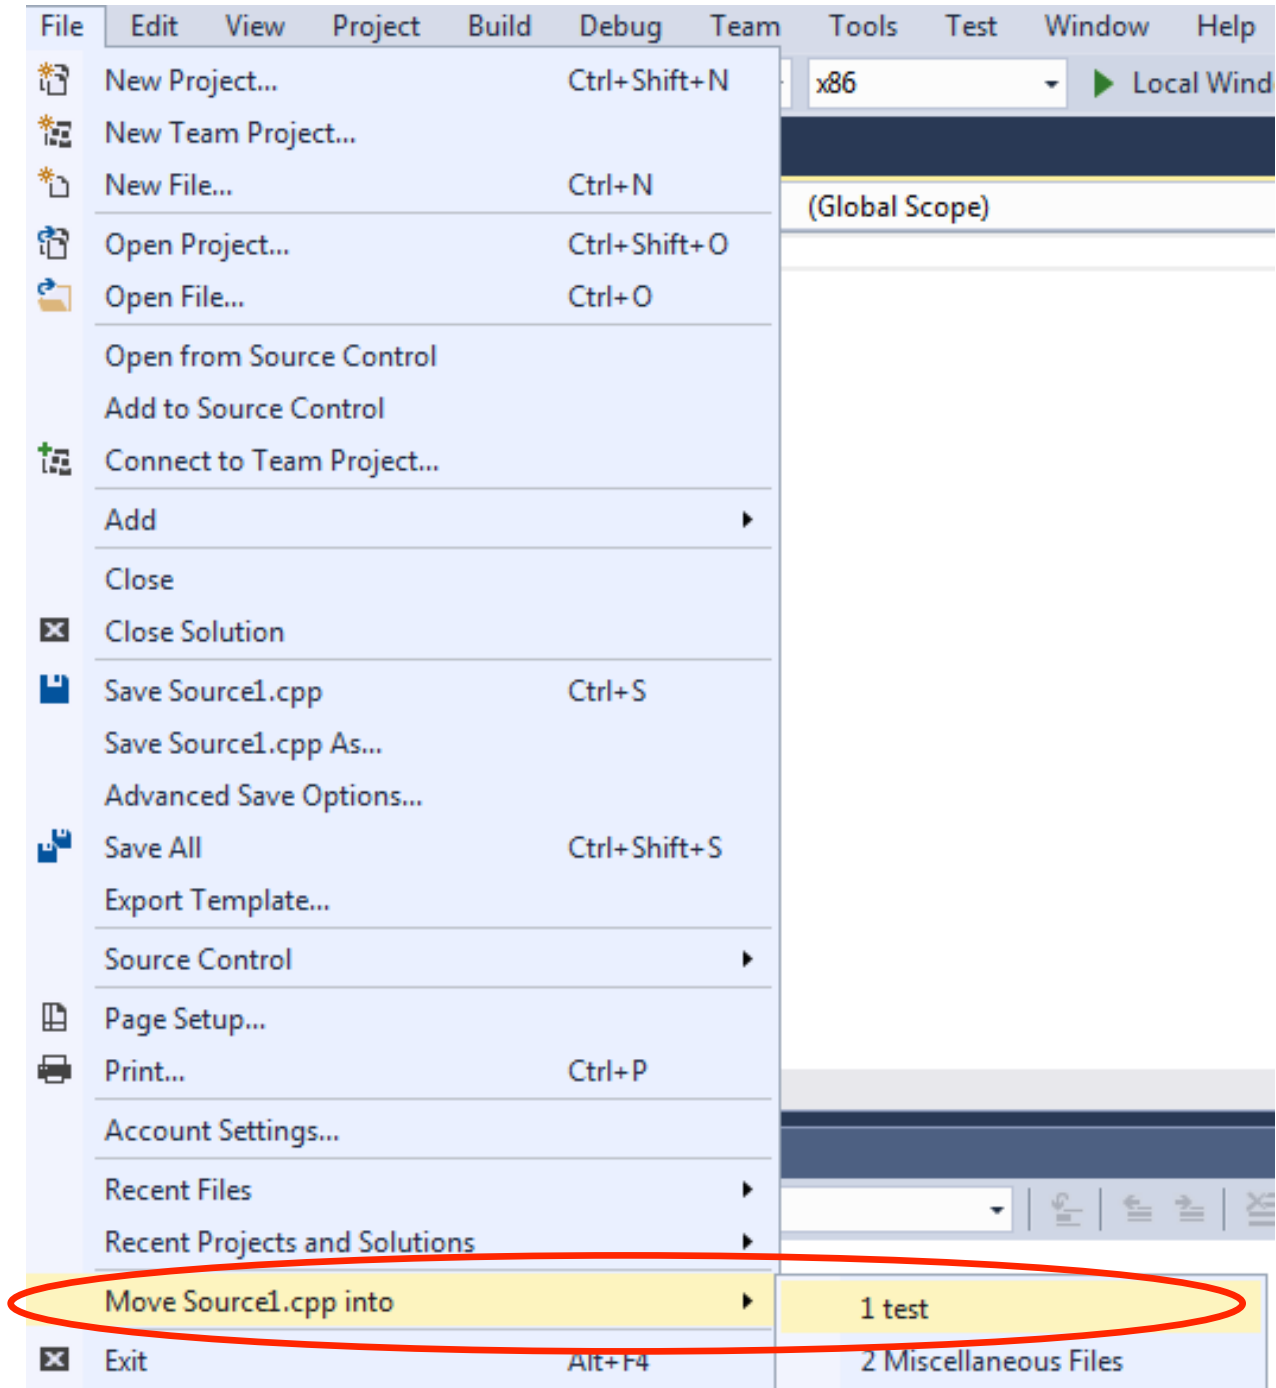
File Edit View Project Build Debug Team Tools Test Window Help

x86

Local Wind

(Global Scope)

New Project... Ctrl+Shift+N
New Team Project...
New File... Ctrl+N
Open Project... Ctrl+Shift+O
Open File... Ctrl+O
Open from Source Control
Add to Source Control
Connect to Team Project...
Add
Close
Close Solution
Save Source1.cpp Ctrl+S
Save Source1.cpp As...
Advanced Save Options...
Save All Ctrl+Shift+S
Export Template...
Source Control
Page Setup...
Print... Ctrl+P
Account Settings...
Recent Files
Recent Projects and Solutions
Move Source1.cpp into
Exit Alt+F4

1 test
2 Miscellaneous Files